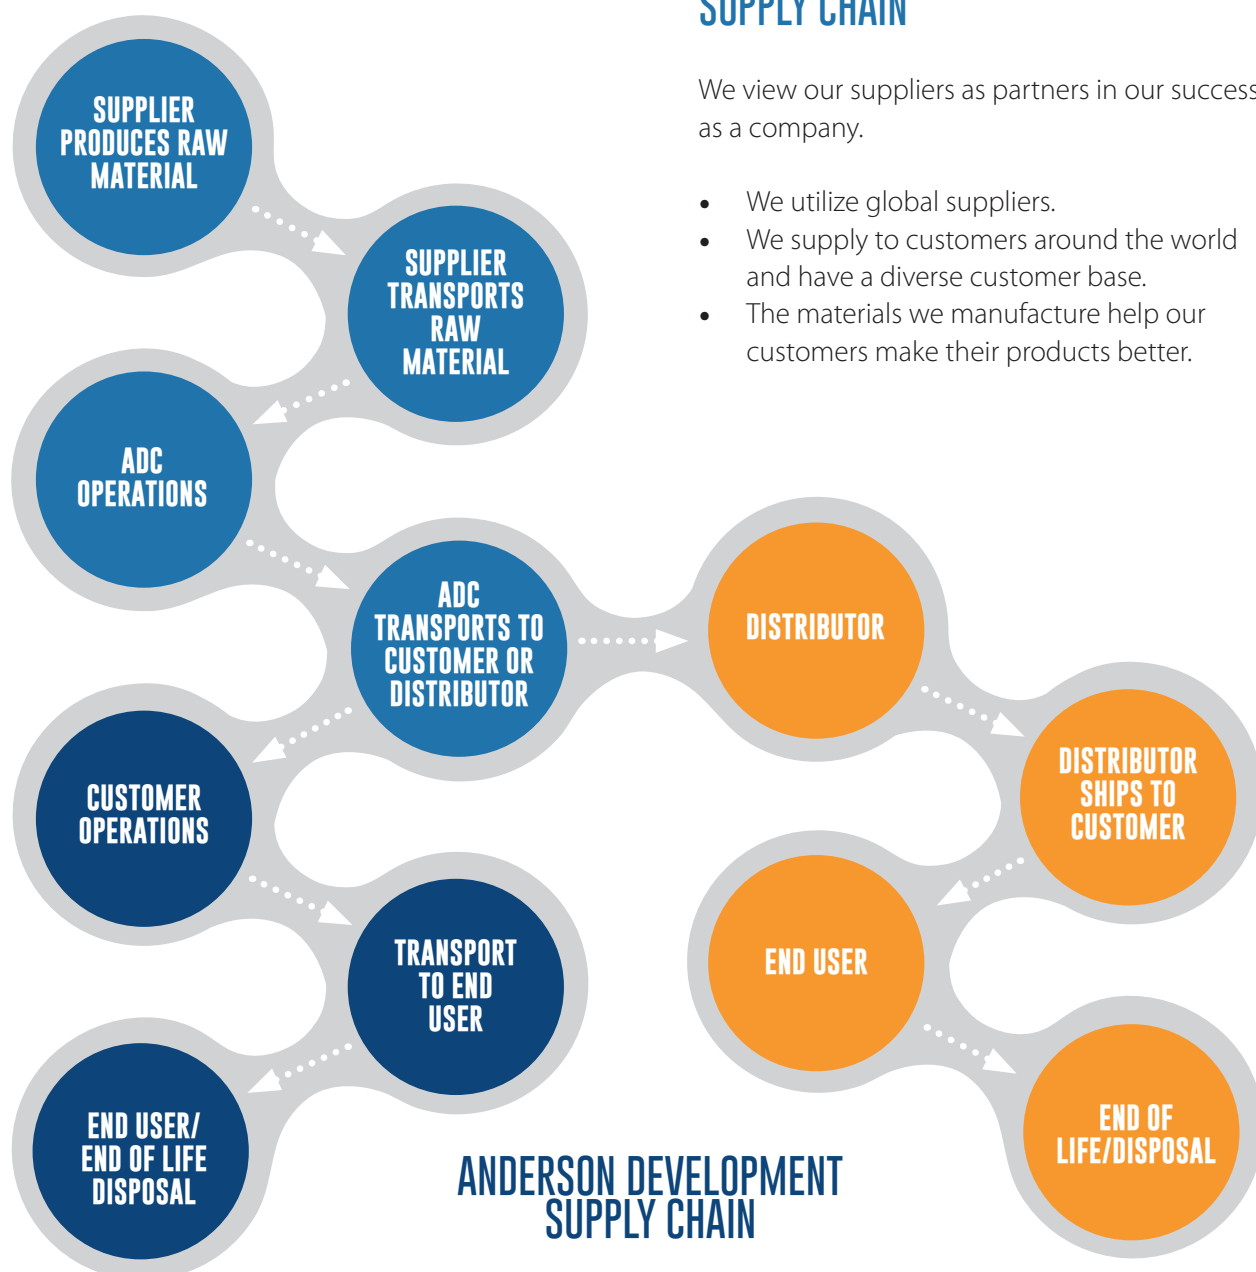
SUPPLY CHAIN

We view our suppliers as partners in our success as a company.

- We utilize global suppliers.
- We supply to customers around the world and have a diverse customer base.
- The materials we manufacture help our customers make their products better.

SUPPLIER PRODUCES RAW MATERIAL

SUPPLIER TRANSPORTS RAW MATERIAL

ADC OPERATIONS

ADC TRANSPORTS TO CUSTOMER OR DISTRIBUTOR

DISTRIBUTOR

CUSTOMER OPERATIONS

DISTRIBUTOR SHIPS TO CUSTOMER

TRANSPORT TO END USER

END USER

END USER/ END OF LIFE DISPOSAL

END OF LIFE/DISPOSAL

ANDERSON DEVELOPMENT SUPPLY CHAIN